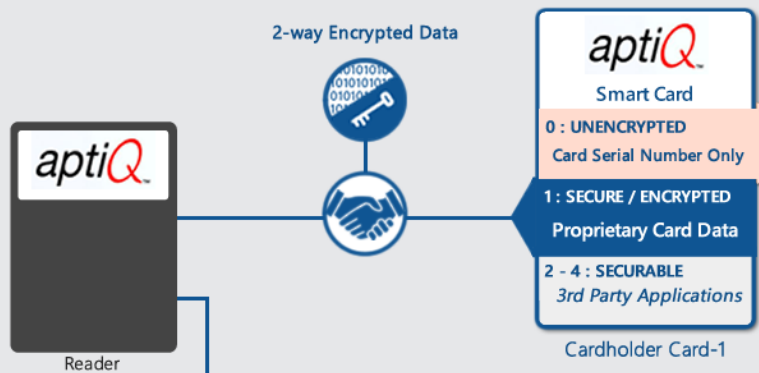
2-way Encrypted Data

aptiQ

Reader

aptiQ

Smart Card

0 : UNENCRYPTED

Card Serial Number Only

1 : SECURE / ENCRYPTED

Proprietary Card Data

2 - 4 : SECURABLE

3rd Party Applications

Cardholder Card-1